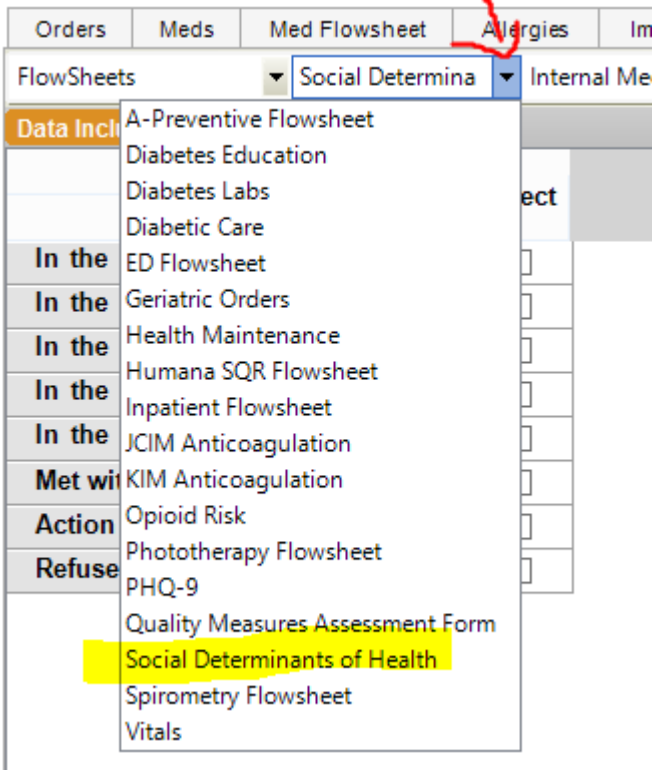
Orders | Meds | Med Flowsheet | Allergies | Im

FlowSheets
Social Determina
Internal Me

Data Inclu

ect

In the
In the
In the
In the
In the
Met wi
Action
Refuse

A-Preventive Flowsheet
Diabetes Education
Diabetes Labs
Diabetic Care
ED Flowsheet
Geriatric Orders
Health Maintenance
Humana SQR Flowsheet
Inpatient Flowsheet
JCIM Anticoagulation
KIM Anticoagulation
Opioid Risk
Phototherapy Flowsheet
PHQ-9
Quality Measures Assessment Form
Social Determinants of Health
Spirometry Flowsheet
Vitals